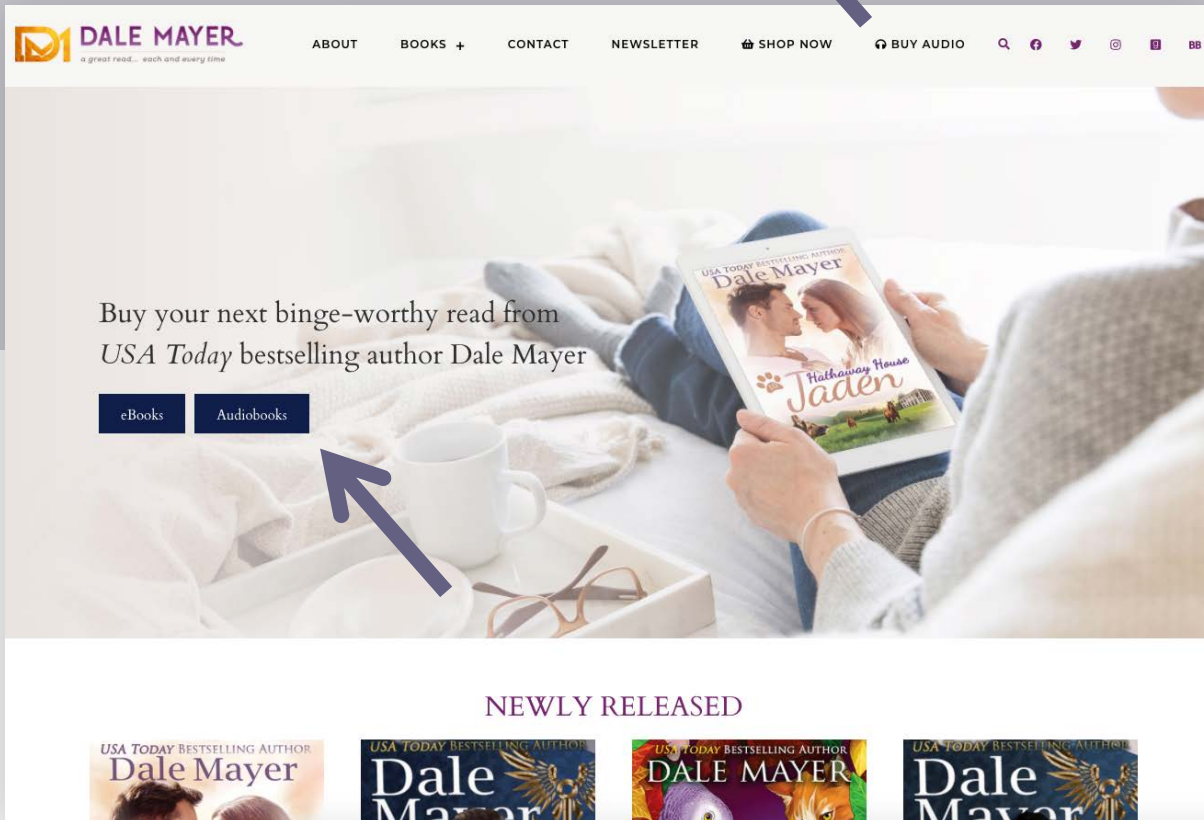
DALE MAYER
a great read... each and every time

ABOUT BOOKS + CONTACT NEWSLETTER SHOP NOW BUY AUDIO

BB

Buy your next binge-worthy read from *USA Today* bestselling author Dale Mayer

eBooks Audiobooks

USA Today Bestselling Author
Dale Mayer
Hathaway House
Jaden

NEWLY RELEASED

USA TODAY Bestselling Author
Dale Mayer

USA TODAY BESTSELLING AUTHOR
Dale
Mayer

USA TODAY BESTSELLING AUTHOR
DALE MAYER

USA TODAY BESTSELLING AUTHOR
Dale
Mayer